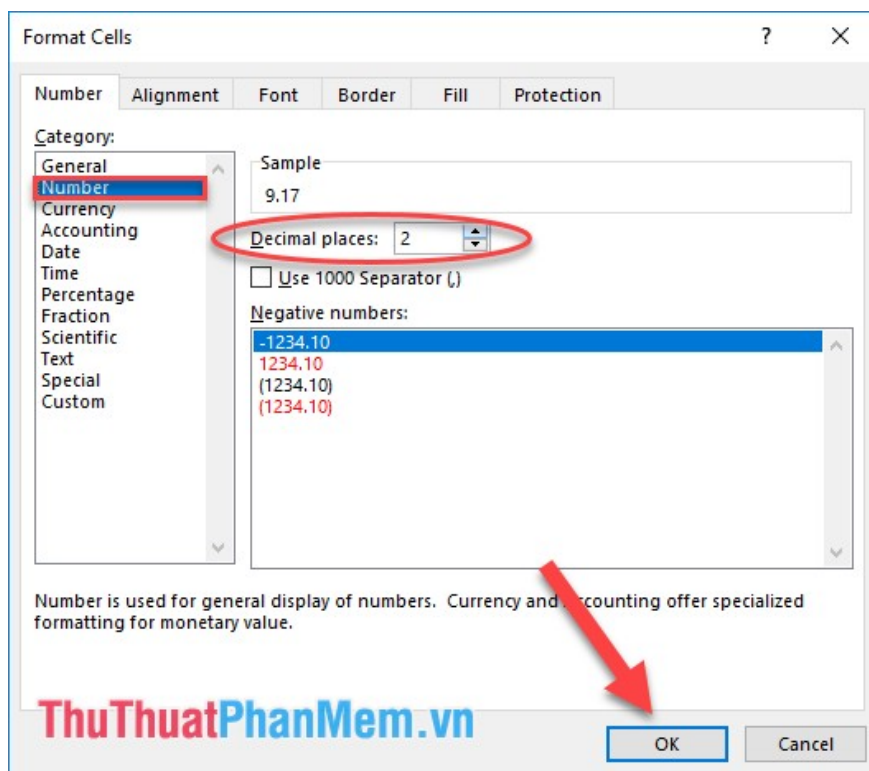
Format Cells

?

Number | Alignment | Font | Border | Fill | Protection

Category:

General
Number
Currency
Accounting
Date
Time
Percentage
Fraction
Scientific
Text
Special
Custom

Sample

9.17

Decimal places: 2

Use 1000 Separator (,)

Negative numbers:

-1234.10
1234.10
(1234.10)
(1234.10)

Number is used for general display of numbers. Currency and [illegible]ccounting offer specialized formatting for monetary value.

ThuThuatPhanMem.vn

OK

Cancel